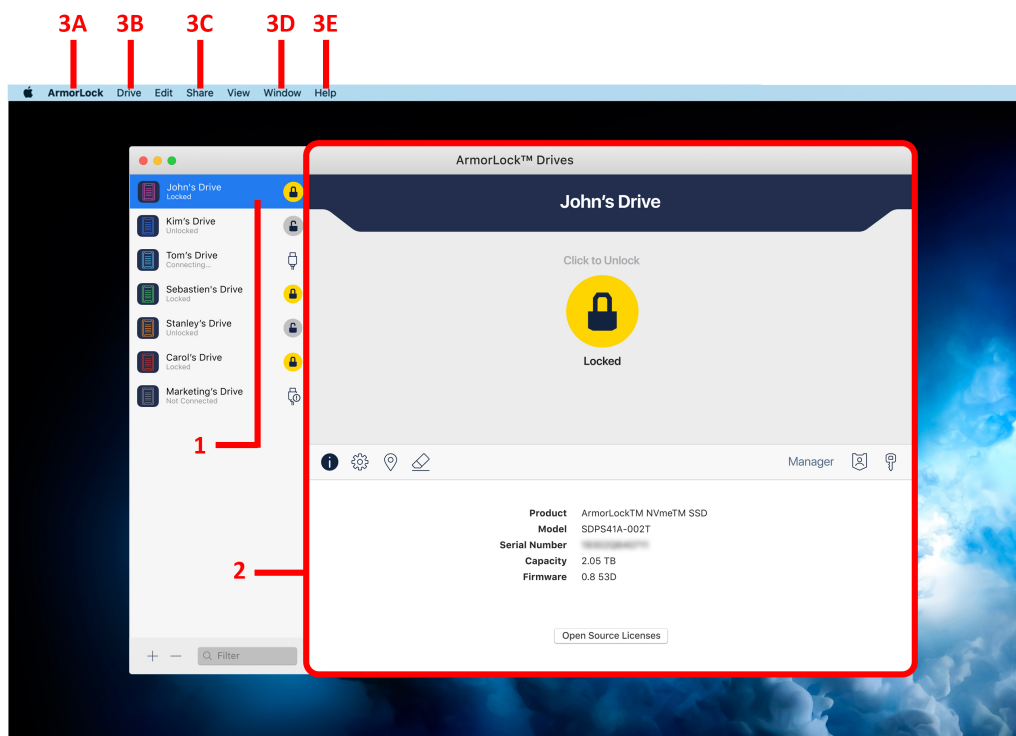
3A 3B 3C 3D 3E

ArmorLock Drive Edit Share View Window Help

John's Drive
Locked

Kim's Drive
Unlocked

Tom's Drive
Connecting...

Sebastien's Drive
Locked

Stanley's Drive
Unlocked

Carol's Drive
Locked

Marketing's Drive
Not Connected

1

+ — Filter

ArmorLock™ Drives

John's Drive

Click to Unlock

Locked

Manager

2

| | |
|---|---|
| Product | ArmorLockTM NVmeTM SSD |
| Model | SDPS41A-002T |
| Serial Number | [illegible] |
| Capacity | 2.05 TB |
| Firmware | 0.8 53D |

Open Source Licenses